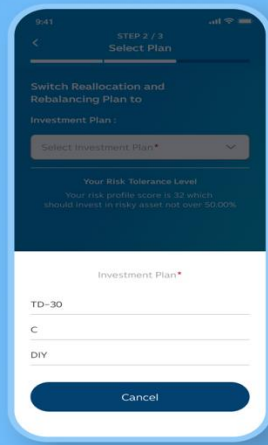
9:41

STEP 2 / 3
Select Plan

Switch Reallocation and Rebalancing Plan to

Investment Plan :

Select Investment Plan*

Your Risk Tolerance Level
Your risk profile score is 32 which should invest in risky asset not over 50.00%

Investment Plan*

TD-30

C

DIY

Cancel